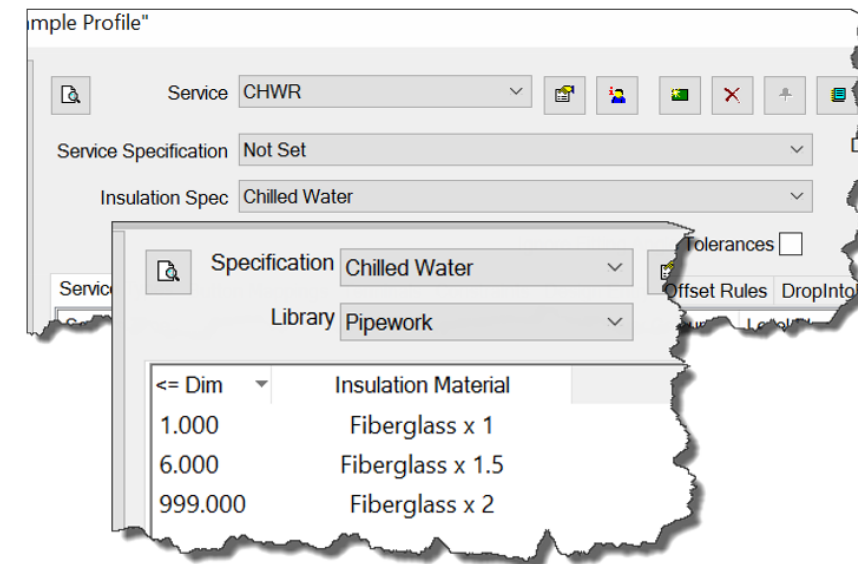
mple Profile"

Service CHWR

Service Specification Not Set

Insulation Spec Chilled Water

Tolerances

Servic

Offset Rules DropInto

Specification Chilled Water

Library Pipework

| <= Dim | Insulation Material |
|---|---|
| 1.000 | Fiberglass x 1 |
| 6.000 | Fiberglass x 1.5 |
| 999.000 | Fiberglass x 2 |